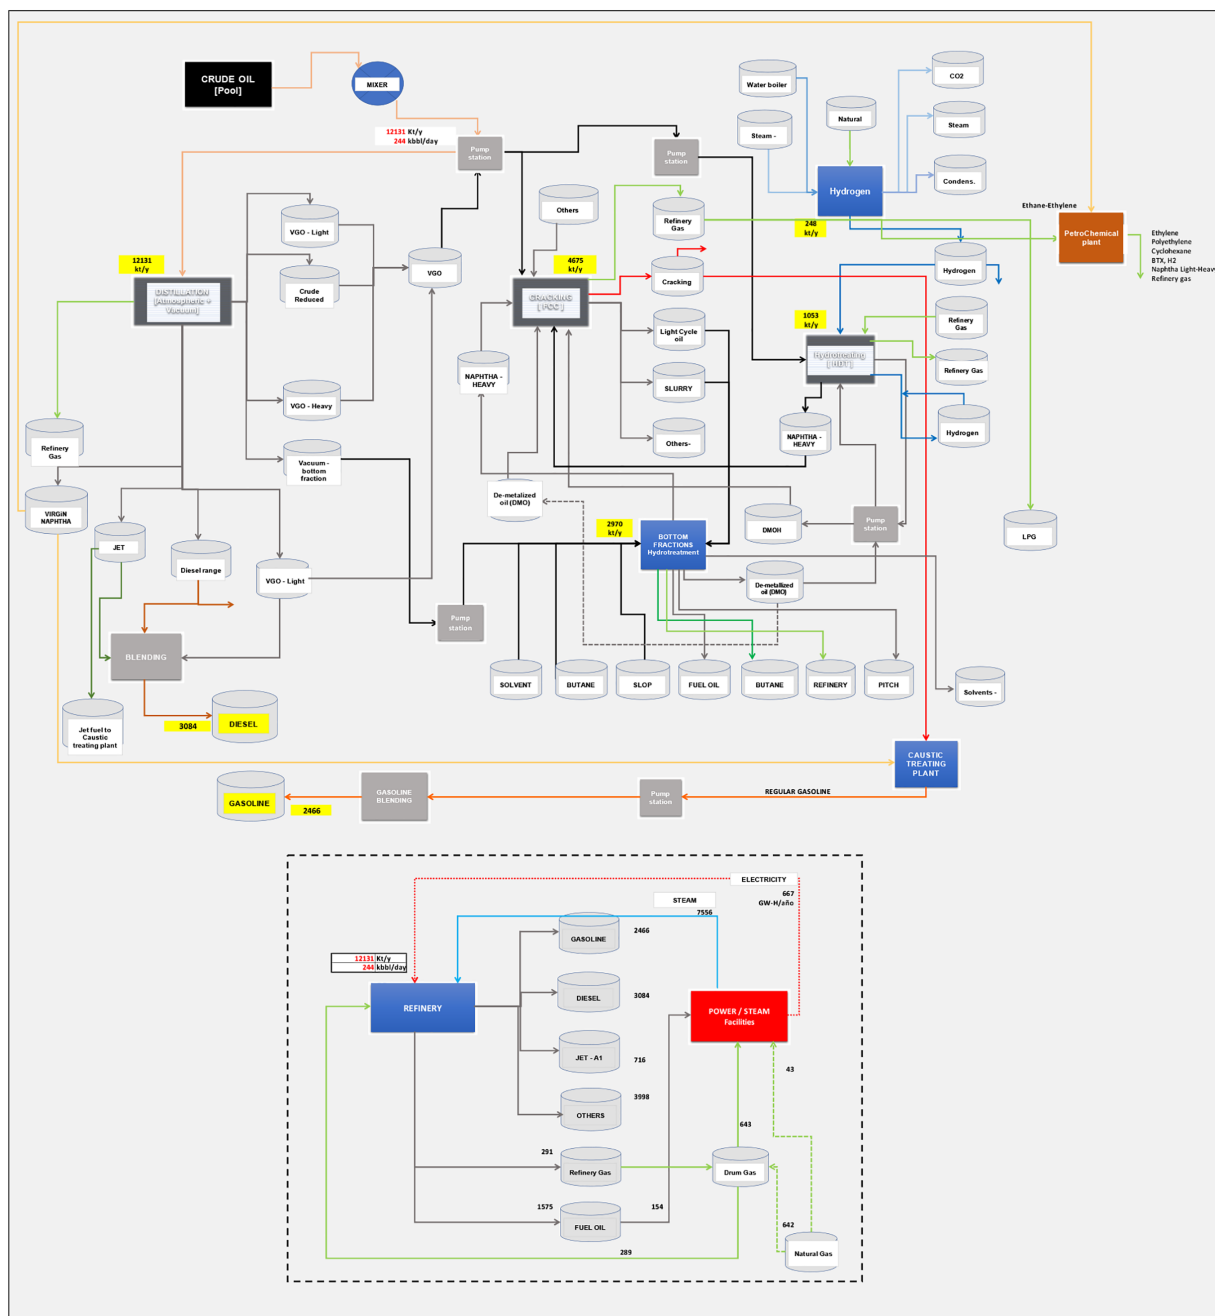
CRUDE OIL
[Pool]

MIXER

12131 Kt/y
244 kbbl/day

Pump station

Pump station

Water boiler

Natural

CO2

Steam

Steam -

Hydrogen

Condens.

Others

Refinery Gas

248
kt/y

Ethane-Ethylene

PetroChemical plant

Ethylene
Polyethylene
Cyclohexane
BTX, H2
Naphtha Light-Heavy
Refinery gas

VGO - Light

VGO

4675
kt/y

Cracking

Hydrogen

12131
kt/y

DISTILLATION
[Atmospheric + Vacuum]

Crude Reduced

CRACKING
[FCC]

Light Cycle oil

Refinery Gas

1053
kt/y

Hydrotreating
[HDT]

Refinery Gas

NAPHTHA - HEAVY

SLURRY

VGO - Heavy

Others-

NAPHTHA - HEAVY

Hydrogen

Refinery Gas

Vacuum - bottom fraction

VIRGIN NAPHTHA

De-metalized oil (DMO)

DMOH

Pump station

LPG

2970
kt/y

BOTTOM FRACTIONS
Hydrotreatment

JET

Diesel range

VGO - Light

De-metallized oil (DMO)

BLENDING

Pump station

SOLVENT

BUTANE

SLOP

FUEL OIL

BUTANE

REFINERY

PITCH

Solvents -

Jet fuel to Caustic treating plant

3084

DIESEL

CAUSTIC TREATING PLANT

GASOLINE

2466

GASOLINE BLENDING

Pump station

REGULAR GASOLINE

ELECTRICITY
667
GW-H/año

STEAM
7556

GASOLINE
2466

12131 Kt/y
244 kbbl/day

DIESEL
3084

REFINERY

POWER / STEAM
Facilities

JET - A1
716

43

OTHERS
3998

643

291

Refinery Gas

Drum Gas

642

1575

FUEL OIL

154

Natural Gas

289